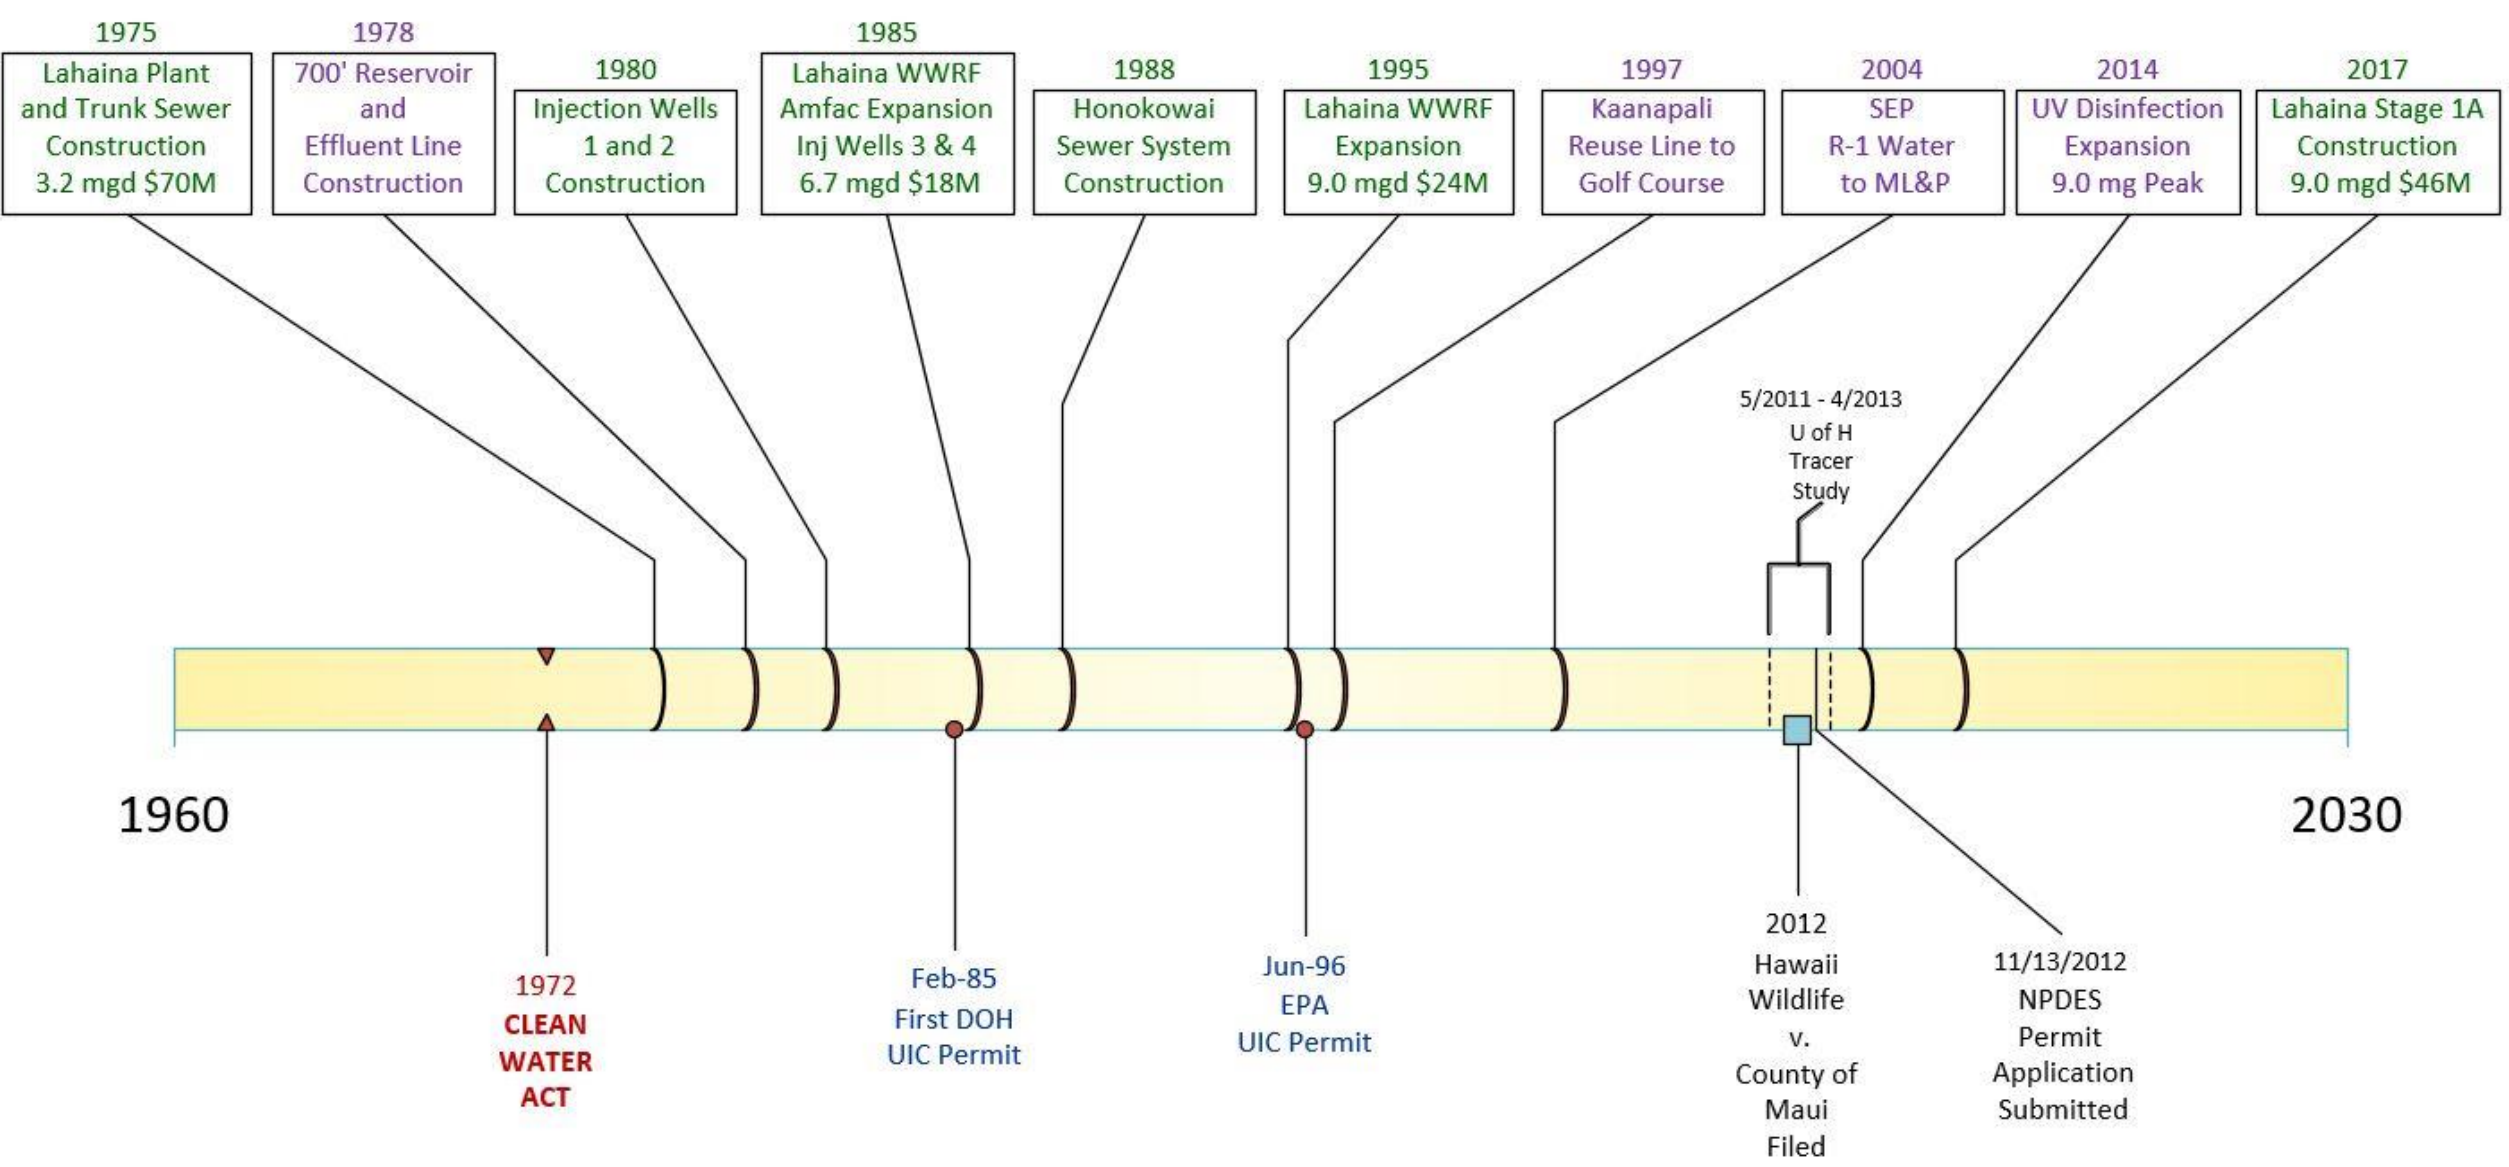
1975
Lahaina Plant and Trunk Sewer Construction 3.2 mgd $70M

1978
700' Reservoir and Effluent Line Construction

1980
Injection Wells 1 and 2 Construction

1985
Lahaina WWRF Amfac Expansion Inj Wells 3 & 4 6.7 mgd $18M

1988
Honokowai Sewer System Construction

1995
Lahaina WWRF Expansion 9.0 mgd $24M

1997
Kaanapali Reuse Line to Golf Course

2004
SEP R-1 Water to ML&P

2014
UV Disinfection Expansion 9.0 mg Peak

2017
Lahaina Stage 1A Construction 9.0 mgd $46M

5/2011 - 4/2013
U of H Tracer Study

1960

2030

1972
CLEAN WATER ACT

Feb-85
First DOH UIC Permit

Jun-96
EPA UIC Permit

2012
Hawaii Wildlife v. County of Maui Filed

11/13/2012
NPDES Permit Application Submitted